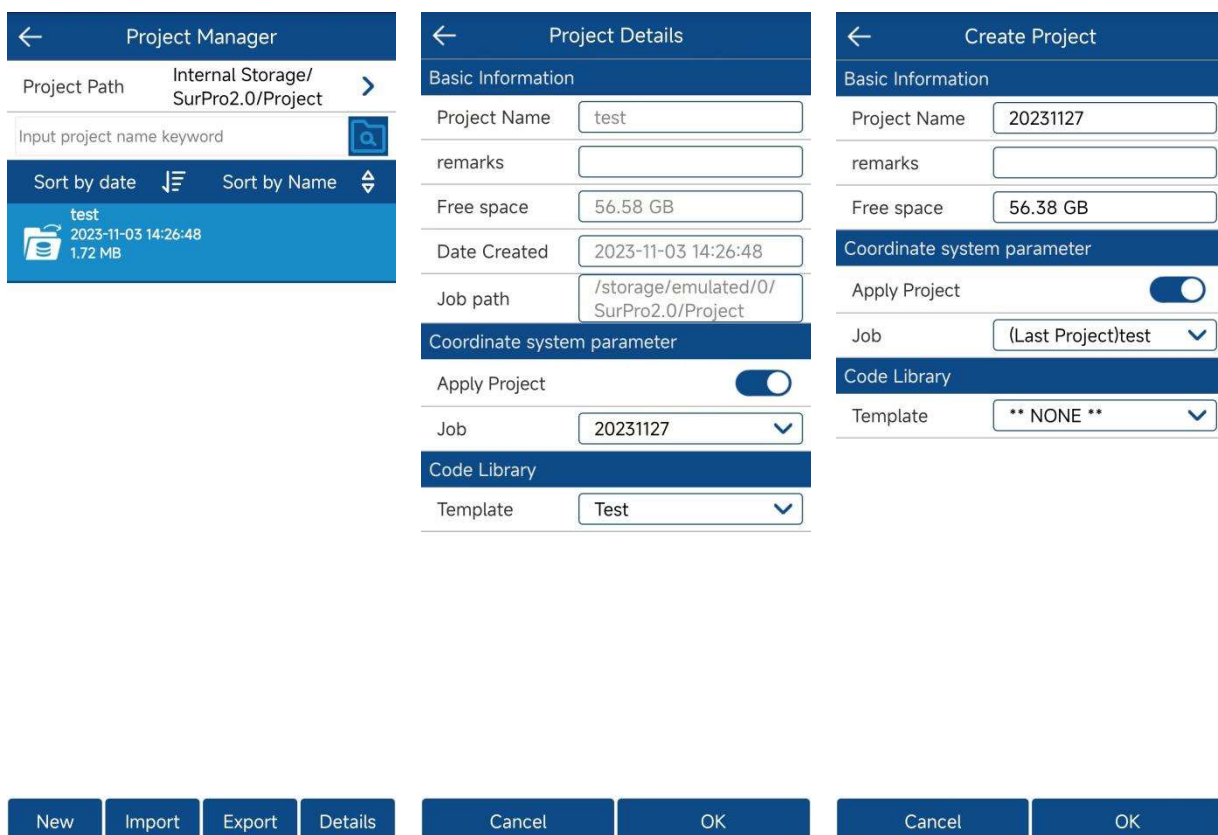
Project Manager

Project Path Internal Storage/ SurPro2.0/Project

Input project name keyword

Sort by date Sort by Name

test
2023-11-03 14:26:48
1.72 MB

New Import Export Details

Project Details

Basic Information

Project Name test

remarks

Free space 56.58 GB

Date Created 2023-11-03 14:26:48

Job path /storage/emulated/0/ SurPro2.0/Project

Coordinate system parameter

Apply Project

Job 20231127

Code Library

Template Test

Cancel OK

Create Project

Basic Information

Project Name 20231127

remarks

Free space 56.38 GB

Coordinate system parameter

Apply Project

Job (Last Project)test

Code Library

Template ** NONE **

Cancel OK